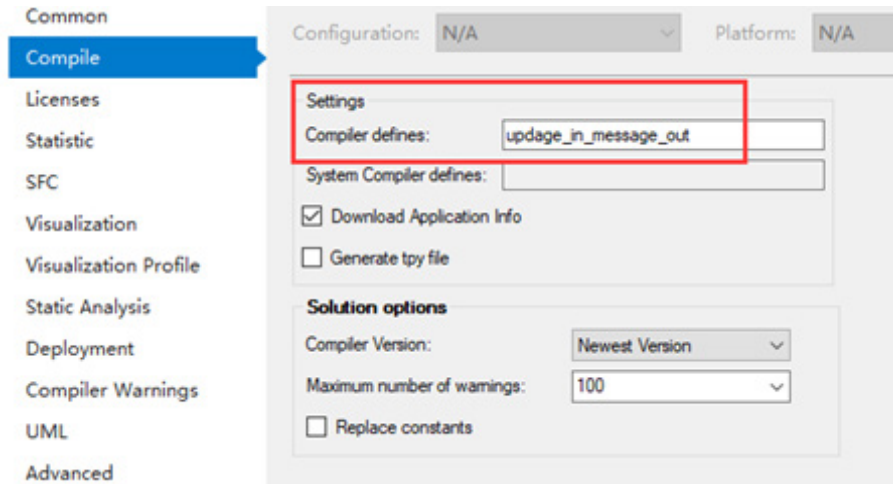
Common
Compile
Licenses
Statistic
SFC
Visualization
Visualization Profile
Static Analysis
Deployment
Compiler Warnings
UML
Advanced

Configuration: N/A
Platform: N/A

Settings
Compiler defines: updage_in_message_out
System Compiler defines:
Download Application Info
Generate tpy file

Solution options
Compiler Version: Newest Version
Maximum number of warnings: 100
Replace constants